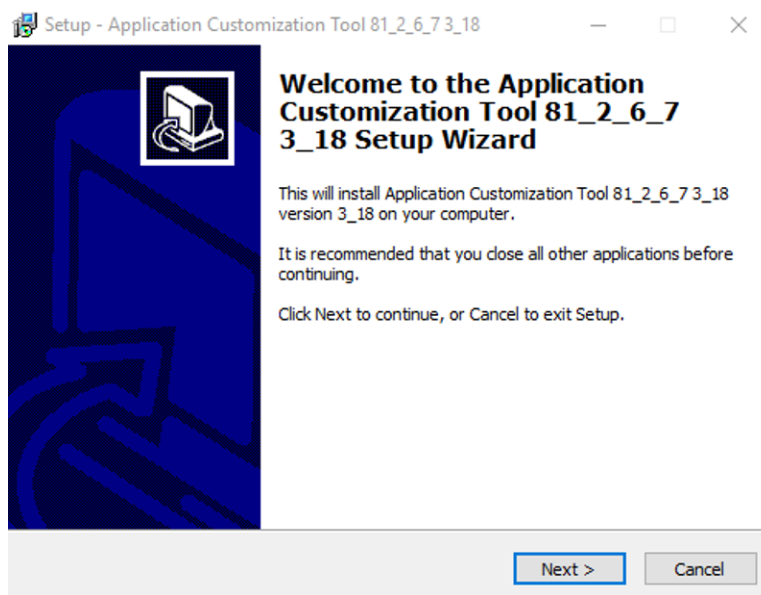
Setup - Application Customization Tool 81_2_6_7 3_18

Welcome to the Application Customization Tool 81_2_6_7 3_18 Setup Wizard

This will install Application Customization Tool 81_2_6_7 3_18 version 3_18 on your computer.

It is recommended that you close all other applications before continuing.

Click Next to continue, or Cancel to exit Setup.

Next >
Cancel